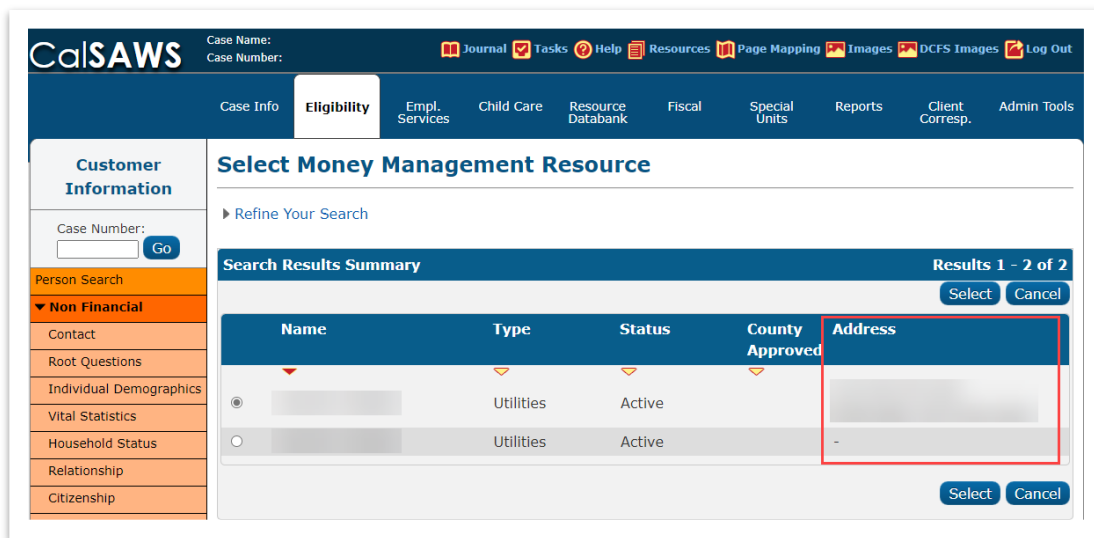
CalSAWS

Case Name:
Case Number:

Journal Tasks Help Resources Page Mapping Images DCFS Images Log Out

Case Info | Eligibility | Empl. Services | Child Care | Resource Databank | Fiscal | Special Units | Reports | Client Corresp. | Admin Tools

Customer Information

Case Number:
Go

Person Search
Non Financial
Contact
Root Questions
Individual Demographics
Vital Statistics
Household Status
Relationship
Citizenship

Select Money Management Resource

Refine Your Search

Search Results Summary
Results 1 - 2 of 2

Select Cancel

| | Name | Type | Status | County Approved | Address |
|---|---|---|---|---|---|
| | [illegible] | Utilities | Active | | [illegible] |
| | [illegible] | Utilities | Active | | - |

Select Cancel